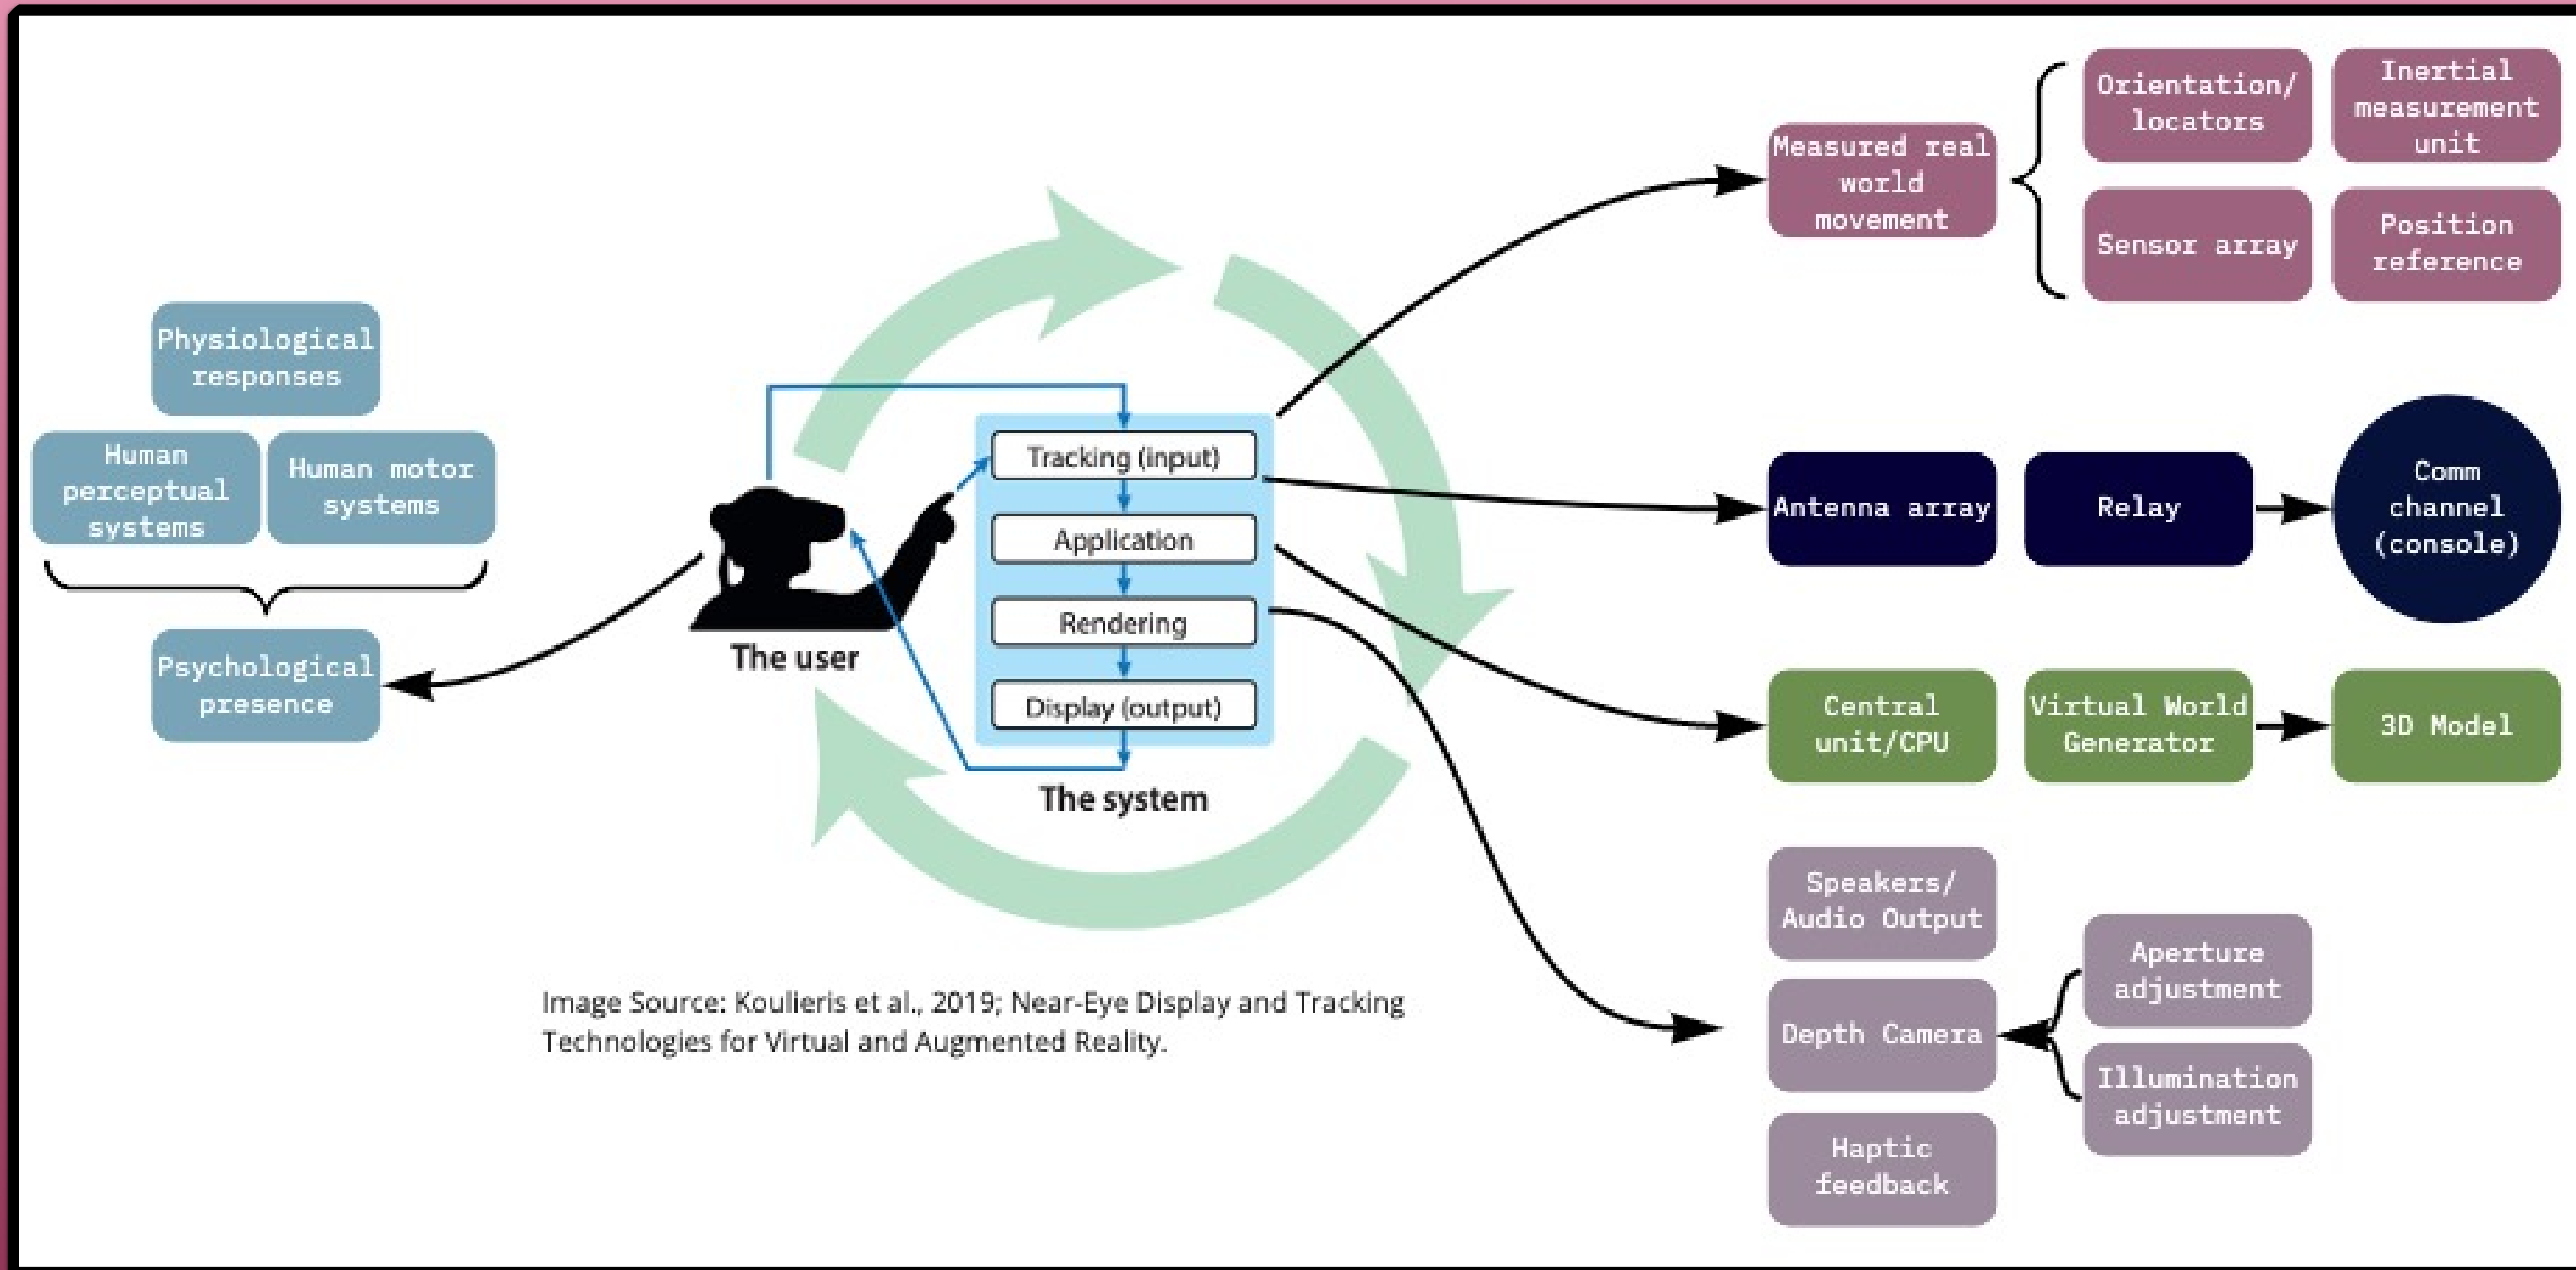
Physiological responses

Human perceptual systems

Human motor systems

Psychological presence

The user

Tracking (input)

Application

Rendering

Display (output)

The system

Measured real world movement

Orientation/ locators

Inertial measurement unit

Sensor array

Position reference

Antenna array

Relay

Comm channel (console)

Central unit/CPU

Virtual World Generator

3D Model

Speakers/ Audio Output

Depth Camera

Haptic feedback

Aperture adjustment

Illumination adjustment

Image Source: Koulieris et al., 2019; Near-Eye Display and Tracking Technologies for Virtual and Augmented Reality.